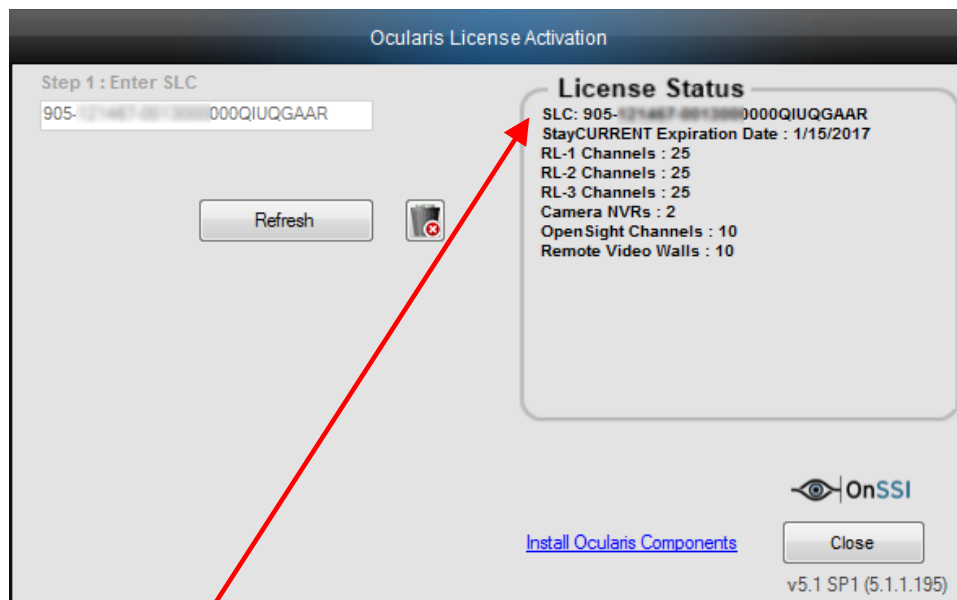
Ocularis License Activation

Step 1 : Enter SLC

905-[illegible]000QIUQGAAR

Refresh

License Status

SLC: 905-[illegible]000QIUQGAAR
StayCURRENT Expiration Date : 1/15/2017
RL-1 Channels : 25
RL-2 Channels : 25
RL-3 Channels : 25
Camera NVRs : 2
OpenSight Channels : 10
Remote Video Walls : 10

OnSSI

Install Ocularis Components

Close

v5.1 SP1 (5.1.1.195)